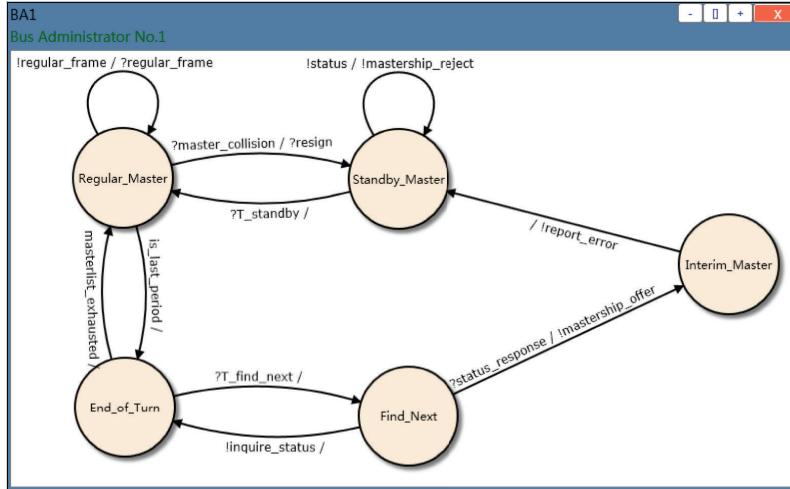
BA1
Bus Administrator No.1

- ▯ + X

!regular_frame / ?regular_frame

!status / !mastership_reject

?master_collision / ?resign

Regular_Master

Standby_Master

?T_standby /

/ !report_error

Interim_Master

masterlist_exhausted /

is_last_period /

?status_response / !mastership_offer

?T_find_next /

End_of_Turn

Find_Next

!inquire_status /